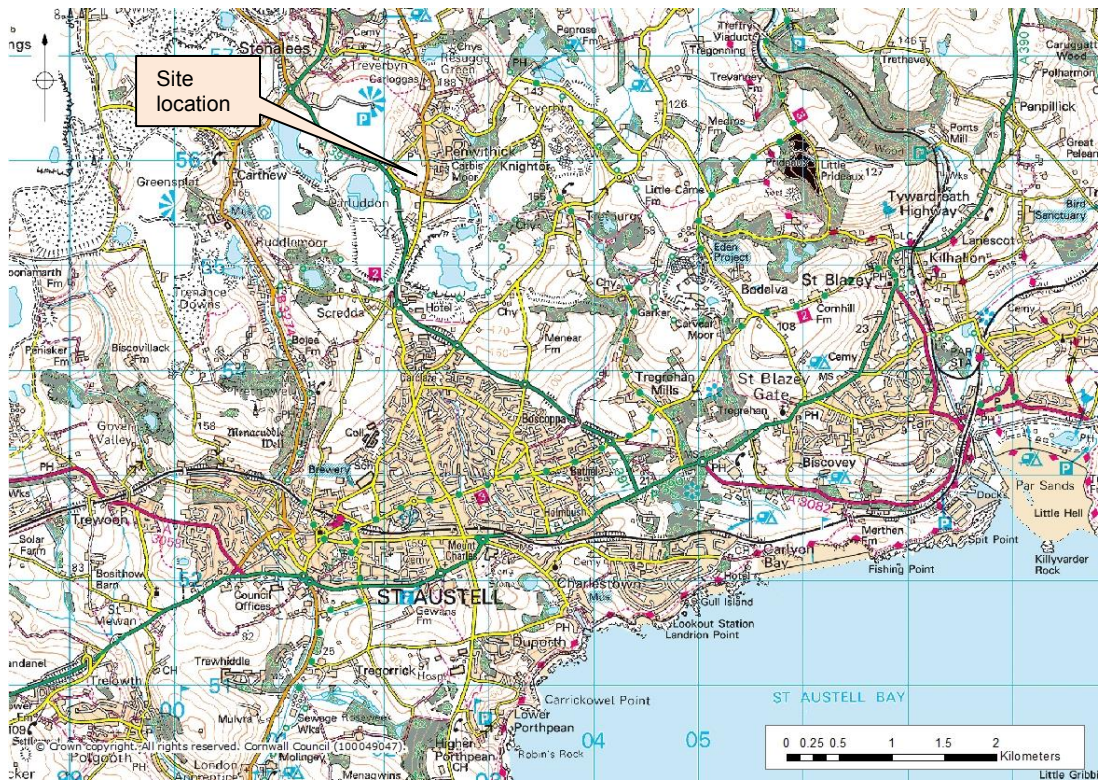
Site location

Stenalees
Treverbyn
Carloggas
Resugga Green
Penrose
Treffry Viaduct
Tregonning
Trevanney
Trethevey
Carruggatt
Polharmon
Penpillick
Great Pelean
Penwithick
Carbis Moor
Knightor
Treverbyn
Medros
Ponts Mill
Prideaux
Little Prideaux
Tywardreath Highway
Bird Sanctuary
Greensplat
Carthew
Carluddon
Little Carne Fm
Trenowth
Ruddlemoor
Eden Project
St Blazey
Kilhallon
Lanescot
Bodelva
Cornhill Fm
Trelance Downs
Scredda
Hotel
Menear Fm
Garker
Carvear Moor
Chy
Cemy
Penisker Fm
Bojea Fm
Biscovillack Fm
Carclaze
Boscoppa
Tregrehan Mills
St Blazey Gate
Tregrehan
Par
Gover Valley
Menacuddle Well
Coll
Brewery
Sch
Bethel
Holmbush
Biscovey
Par Sands
Little Hell
Trewoon
Solar Farm
Mount Charles
Carlyon Bay
Merthen Fm
Spit Point
Fishing Point
Killyvarder Rock
Bosithow Barn
St Mewan
Council Offices
ST AUSTELL
Gewans Fm
Charlestown
Gull Island
Lookout Station
Landrion Point
Duporth
Trewhiddle
Tregorrick
Trelowth
Mulvra
Sewage Works
Polgooth
London Apprentice
Molingey
Menagwins
Carrickowel Point
Lower Porthpean
Higher Porthpean
Robin's Rock
ST AUSTELL BAY
Little Gribbin
04
05
00
51
52
53
56
57
© Crown copyright. All rights reserved. Cornwall Council (100049047).
0 0.25 0.5 1 1.5 2 Kilometers